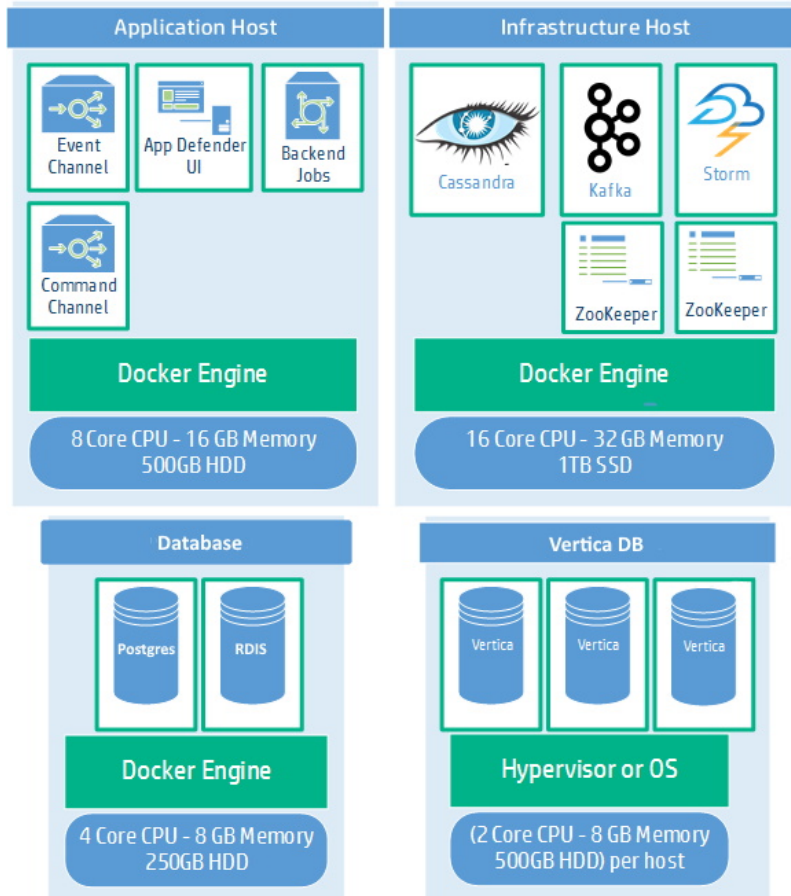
Application Host

Event Channel

App Defender UI

Backend Jobs

Command Channel

Docker Engine

8 Core CPU - 16 GB Memory
500GB HDD

Infrastructure Host

Cassandra

Kafka

Storm

ZooKeeper

ZooKeeper

Docker Engine

16 Core CPU - 32 GB Memory
1TB SSD

Database

Postgres

RDIS

Docker Engine

4 Core CPU - 8 GB Memory
250GB HDD

Vertica DB

Vertica

Vertica

Vertica

Hypervisor or OS

(2 Core CPU - 8 GB Memory
500GB HDD) per host